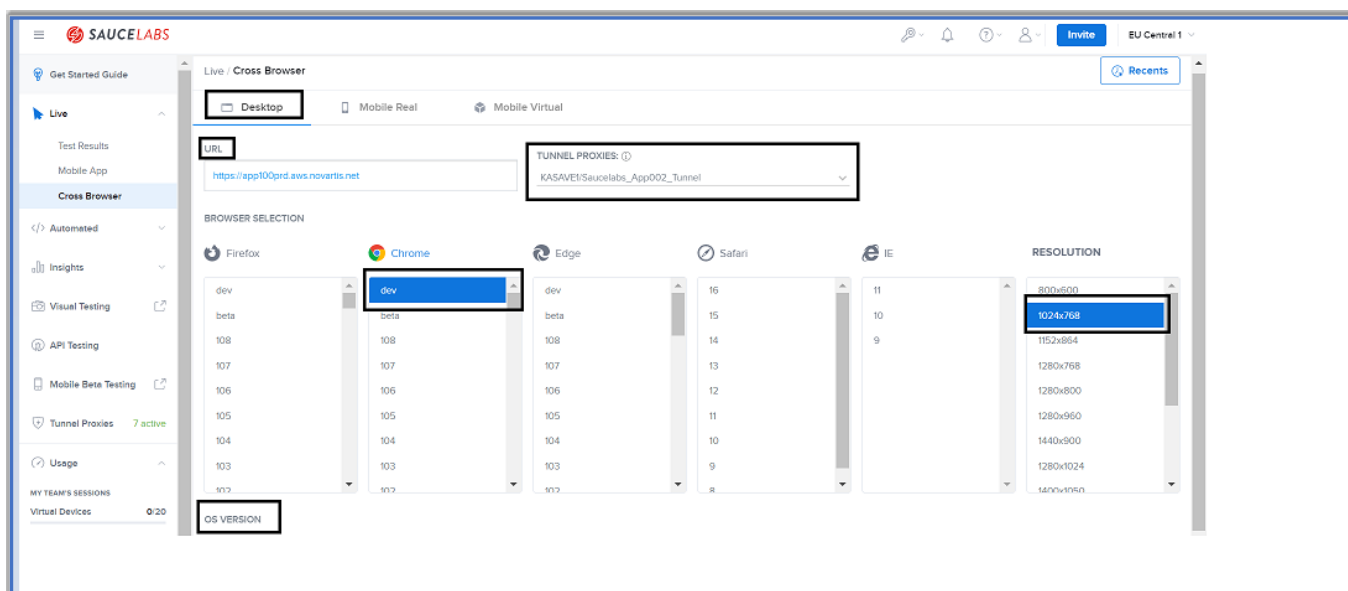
SAUCELABS

Invite
EU Central 1

Get Started Guide
Live
Test Results
Mobile App
Cross Browser
Automated
Insights
Visual Testing
API Testing
Mobile Beta Testing
Tunnel Proxies 7 active
Usage
MY TEAM'S SESSIONS
Virtual Devices 0/20

Live / Cross Browser

Recents

Desktop
Mobile Real
Mobile Virtual

URL
https://app100prd.aws.novartis.net

TUNNEL PROXIES:
KASAVE1/Saucelabs_App002_Tunnel

BROWSER SELECTION

Firefox
dev
beta
108
107
106
105
104
103
102

Chrome
dev
beta
108
107
106
105
104
103
102

Edge
dev
beta
108
107
106
105
104
103
102

Safari
16
15
14
13
12
11
10
9
8

IE
11
10
9

RESOLUTION
800x600
1024x768
1152x864
1280x768
1280x800
1280x960
1440x900
1280x1024
1400x1050

OS VERSION